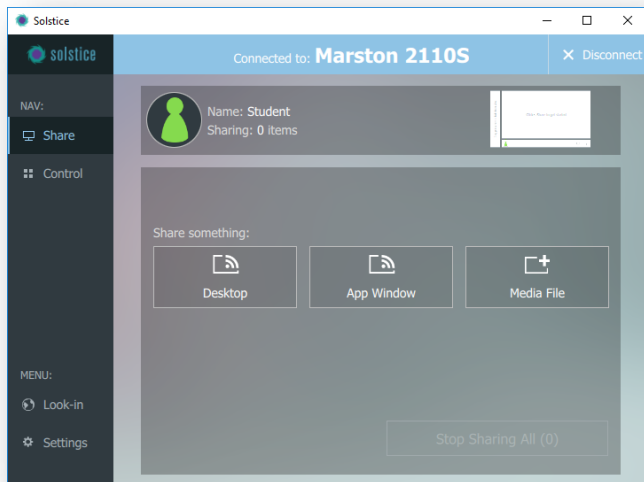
Solstice

solstice

Connected to: Marston 2110S

Disconnect

NAV:

Share

Control

Name: Student
Sharing: 0 items

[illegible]

Share something:

Desktop

App Window

Media File

MENU:

Look-in

Settings

Stop Sharing All (0)